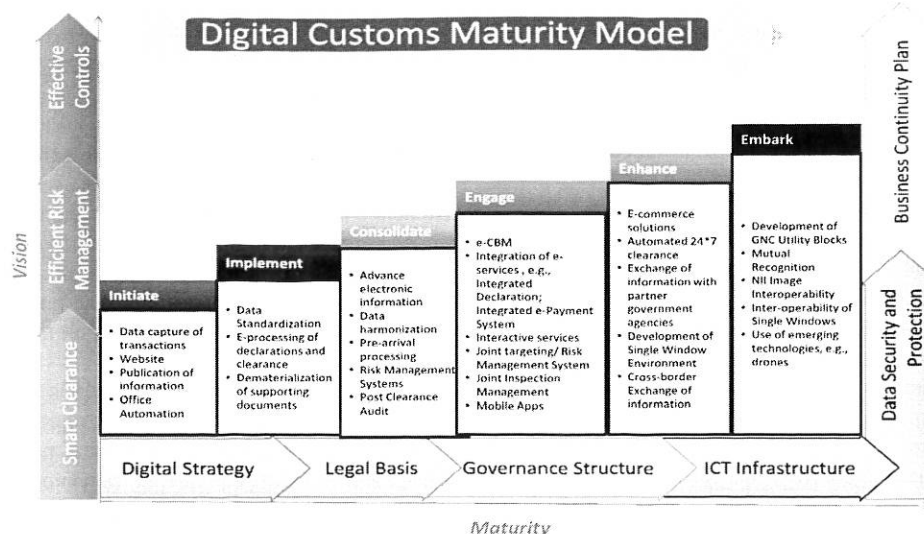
Digital Customs Maturity Model

Effective Controls

Efficient Risk Management

Smart Clearance

Vision

Initiate
- Data capture of transactions
- Website
- Publication of information
- Office Automation

Implement
- Data Standardization
- E-processing of declarations and clearance
- Dematerialization of supporting documents

Consolidate
- Advance electronic information
- Data harmonization
- Pre-arrival processing
- Risk Management Systems
- Post Clearance Audit

Engage
- e-CBM
- Integration of e-services , e.g., Integrated Declaration; Integrated e-Payment System
- Interactive services
- Joint targeting/ Risk Management System
- Joint Inspection Management
- Mobile Apps

Enhance
- E-commerce solutions
- Automated 24*7 clearance
- Exchange of information with partner government agencies
- Development of Single Window Environment
- Cross-border Exchange of information

Embark
- Development of GNC Utility Blocks
- Mutual Recognition
- NII Image Interoperability
- Inter-operability of Single Windows
- Use of emerging technologies, e.g., drones

Business Continuity Plan

Data Security and Protection

Digital Strategy

Legal Basis

Governance Structure

ICT Infrastructure

Maturity